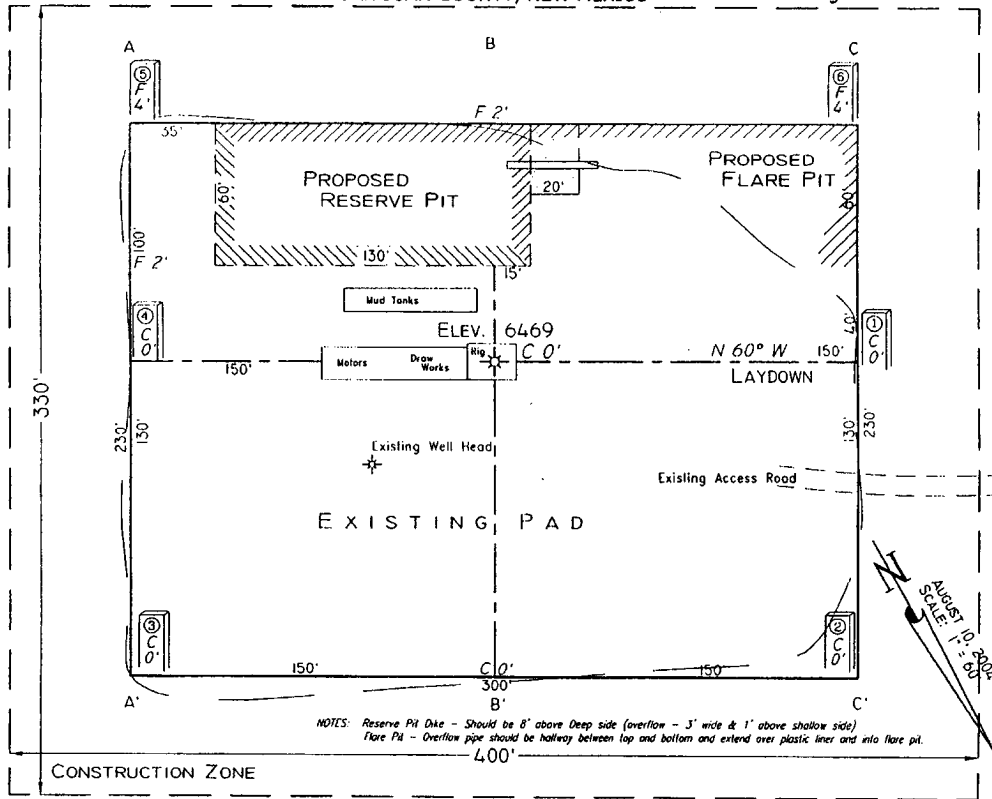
A
B
C
⑤ F 4'
⑥ F 4'
F 2'
35'
PROPOSED RESERVE PIT
PROPOSED FLARE PIT
60'
20'
130'
100'
F 2'
15'
Mud Tanks
④ C 0'
ELEV. 6469
① C 0'
40'
Motors
Draw Works
Rig
C 0'
N 60° W
150'
150'
LAYDOWN
330'
230'
130'
130'
230'
Existing Well Head
Existing Access Road
EXISTING PAD
AUGUST 10, 2004
SCALE: 1" = 60'
③ C 0'
② C 0'
150'
C 0'
150'
300'
A'
B'
C'
NOTES: Reserve Pit Dike - Should be 8' above Deep side (overflow - 3' wide & 1' above shallow side)
Flare Pit - Overflow pipe should be halfway between top and bottom and extend over plastic liner and into flare pit.
400'
CONSTRUCTION ZONE